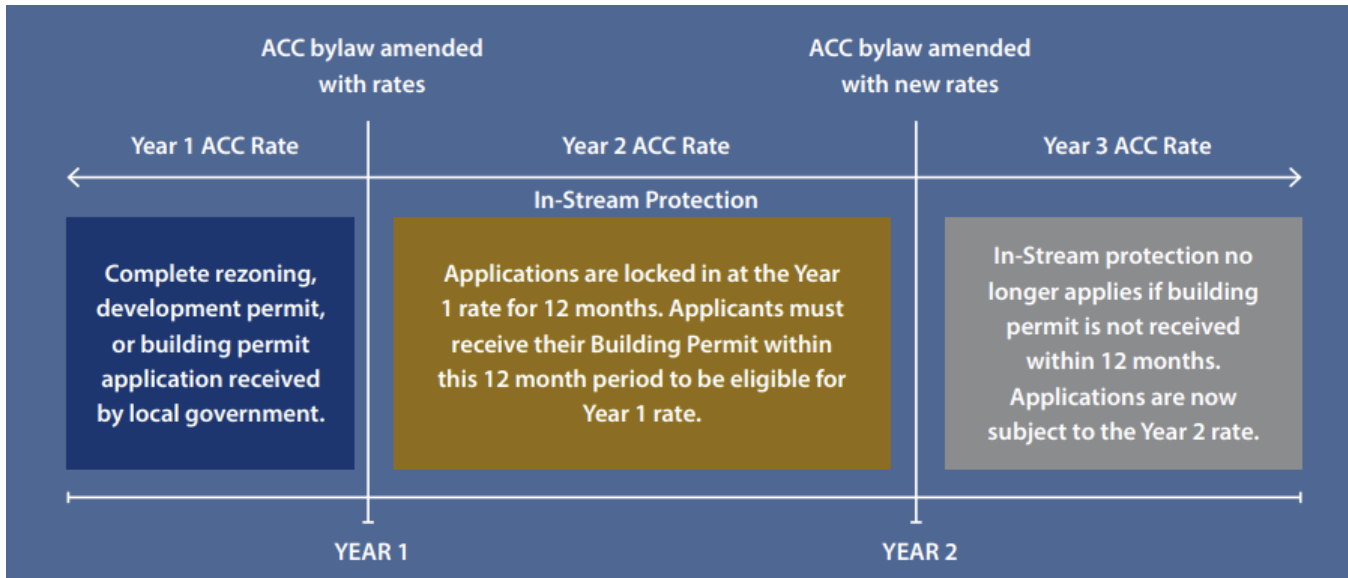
ACC bylaw amended with rates

ACC bylaw amended with new rates

Year 1 ACC Rate

Year 2 ACC Rate

Year 3 ACC Rate

In-Stream Protection

Complete rezoning, development permit, or building permit application received by local government.

Applications are locked in at the Year 1 rate for 12 months. Applicants must receive their Building Permit within this 12 month period to be eligible for Year 1 rate.

In-Stream protection no longer applies if building permit is not received within 12 months. Applications are now subject to the Year 2 rate.

YEAR 1

YEAR 2